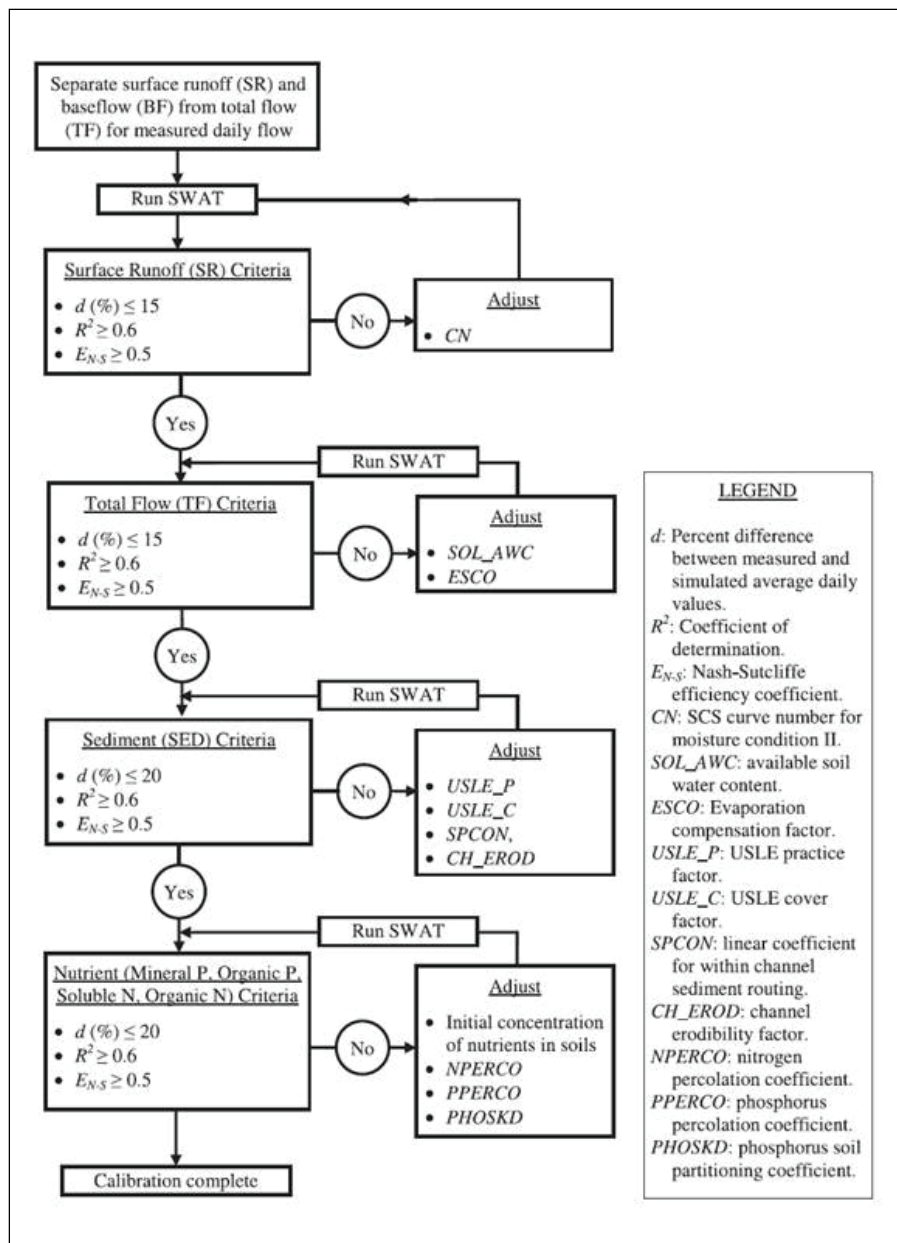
Separate surface runoff (SR) and baseflow (BF) from total flow (TF) for measured daily flow

Run SWAT

Surface Runoff (SR) Criteria

- $d$ (%) $\leq 15$
- $R^2 \geq 0.6$
- $E_{N\text{-}S} \geq 0.5$

No

Adjust

- $CN$

Yes

Run SWAT

Total Flow (TF) Criteria

- $d$ (%) $\leq 15$
- $R^2 \geq 0.6$
- $E_{N\text{-}S} \geq 0.5$

No

Adjust

- $SOL\_AWC$
- $ESCO$

Yes

Run SWAT

Sediment (SED) Criteria

- $d$ (%) $\leq 20$
- $R^2 \geq 0.6$
- $E_{N\text{-}S} \geq 0.5$

No

Adjust

- $USLE\_P$
- $USLE\_C$
- $SPCON$,
- $CH\_EROD$

Yes

Run SWAT

Nutrient (Mineral P, Organic P, Soluble N, Organic N) Criteria

- $d$ (%) $\leq 20$
- $R^2 \geq 0.6$
- $E_{N\text{-}S} \geq 0.5$

No

Adjust

- Initial concentration of nutrients in soils
- $NPERCO$
- $PPERCO$
- $PHOSKD$

Calibration complete

LEGEND

$d$: Percent difference between measured and simulated average daily values.
$R^2$: Coefficient of determination.
$E_{N\text{-}S}$: Nash-Sutcliffe efficiency coefficient.
$CN$: SCS curve number for moisture condition II.
$SOL\_AWC$: available soil water content.
$ESCO$: Evaporation compensation factor.
$USLE\_P$: USLE practice factor.
$USLE\_C$: USLE cover factor.
$SPCON$: linear coefficient for within channel sediment routing.
$CH\_EROD$: channel erodibility factor.
$NPERCO$: nitrogen percolation coefficient.
$PPERCO$: phosphorus percolation coefficient.
$PHOSKD$: phosphorus soil partitioning coefficient.